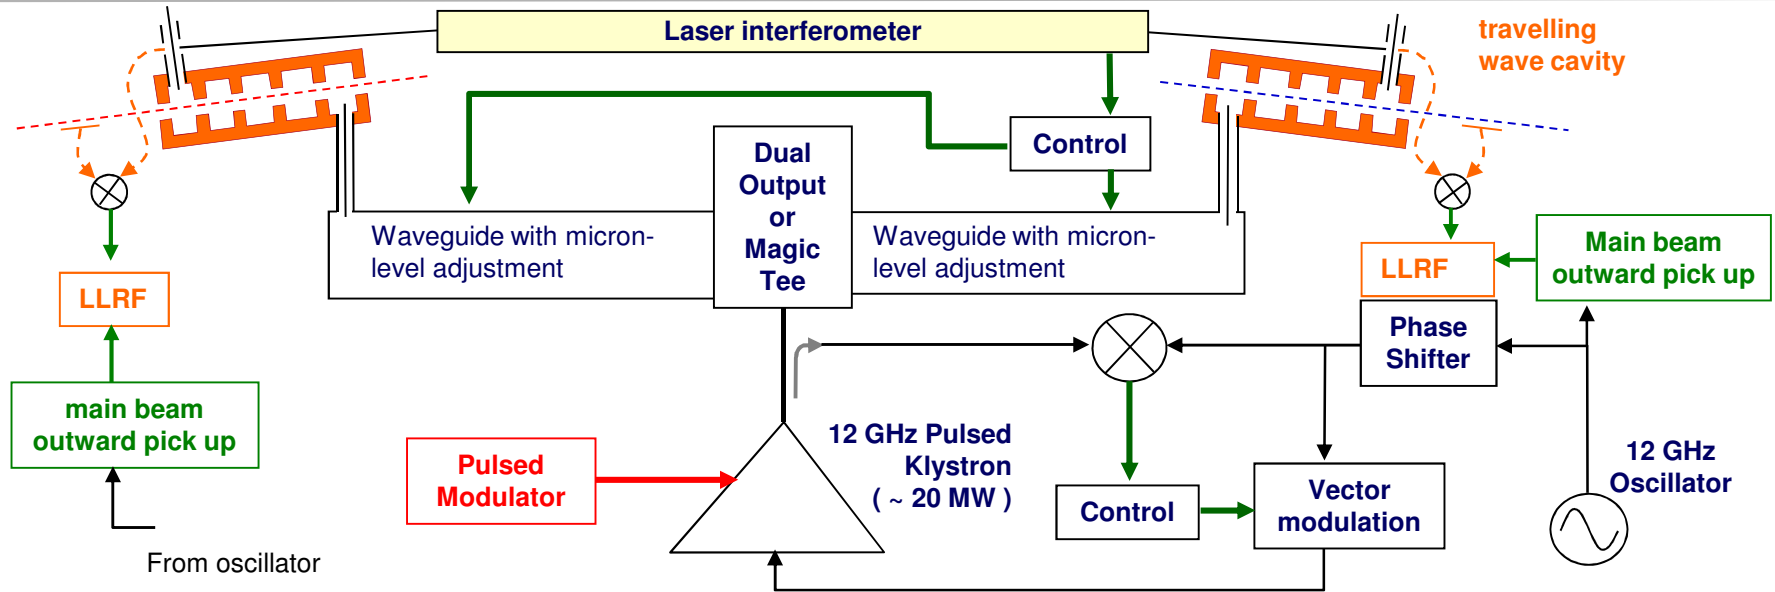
Laser interferometer

travelling wave cavity

Control

Dual Output or Magic Tee

Waveguide with micron-level adjustment

Waveguide with micron-level adjustment

LLRF

LLRF

Main beam outward pick up

main beam outward pick up

Phase Shifter

12 GHz Pulsed Klystron ( ~ 20 MW )

Pulsed Modulator

Control

Vector modulation

12 GHz Oscillator

From oscillator